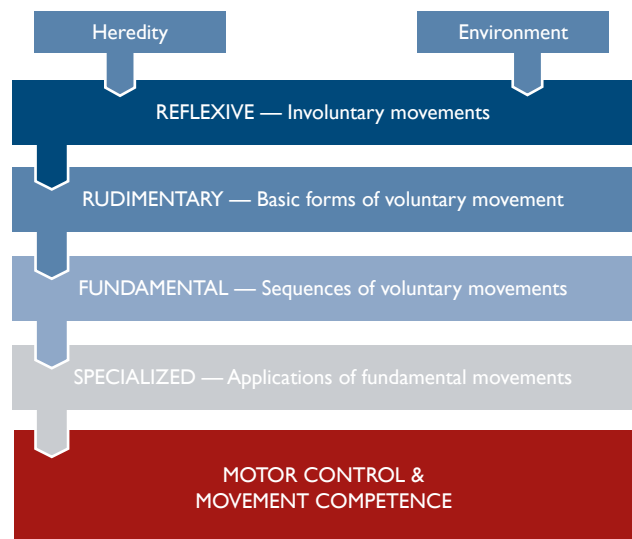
Heredity

Environment

REFLEXIVE — Involuntary movements

RUDIMENTARY — Basic forms of voluntary movement

FUNDAMENTAL — Sequences of voluntary movements

SPECIALIZED — Applications of fundamental movements

MOTOR CONTROL & MOVEMENT COMPETENCE